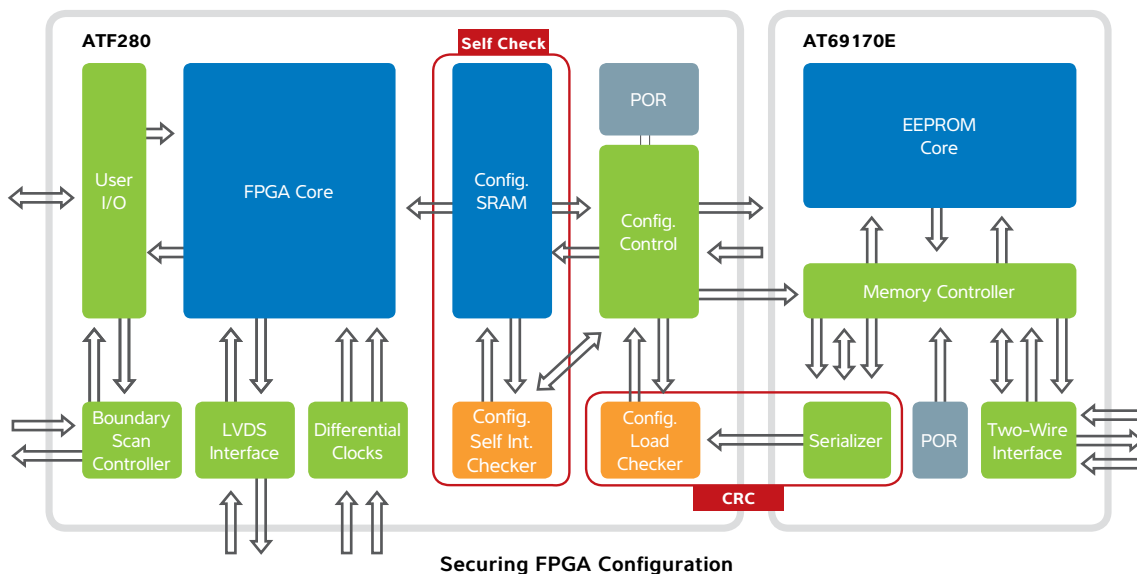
ATF280

Self Check

User I/O

FPGA Core

Config. SRAM

POR

Config. Control

Boundary Scan Controller

LVDS Interface

Differential Clocks

Config. Self Int. Checker

Config. Load Checker

CRC

AT69170E

EEPROM Core

Memory Controller

Serializer

POR

Two-Wire Interface

Securing FPGA Configuration